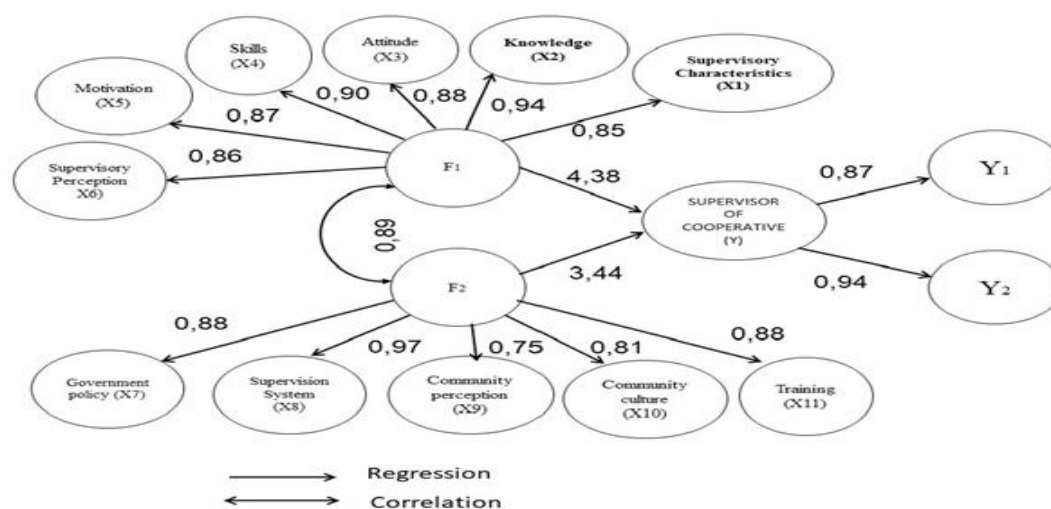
Skills (X4)

Attitude (X3)

Knowledge (X2)

Supervisory Characteristics (X1)

Motivation (X5)

Supervisory Perception X6)

0,90

0,88

0,94

0,87

0,85

0,86

$F_1$

4,38

0,87

$Y_1$

0,89

SUPERVISOR OF COOPERATIVE (Y)

3,44

$F_2$

0,94

$Y_2$

0,88

0,97

0,75

0,81

0,88

Government policy (X7)

Supervision System (X8)

Community perception (X9)

Community culture (X10)

Training (X11)

Regression

Correlation